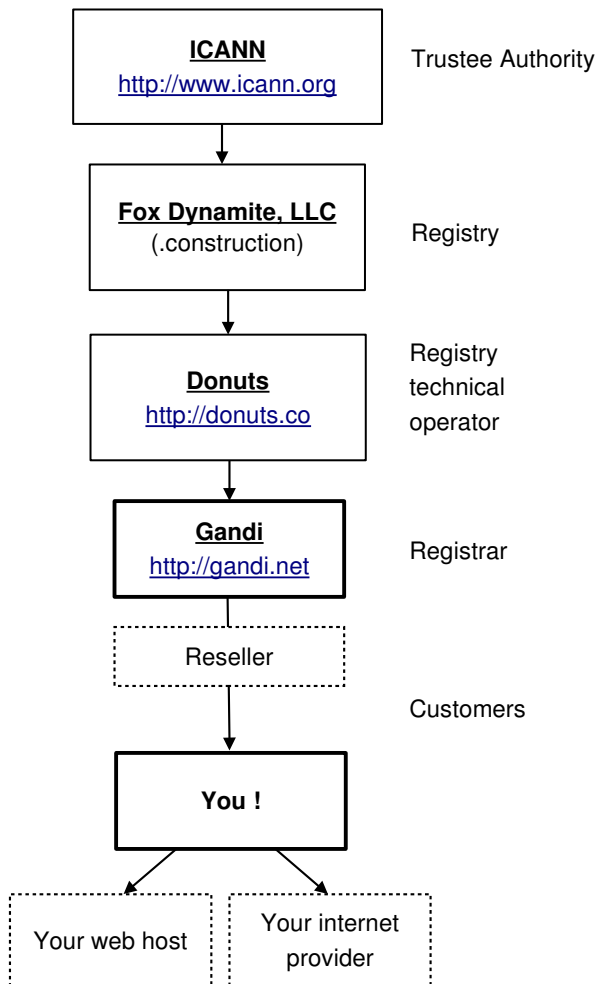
ICANN
http://www.icann.org

Trustee Authority

Fox Dynamite, LLC
(.construction)

Registry

Donuts
http://donuts.co

Registry technical operator

Gandi
http://gandi.net

Registrar

Reseller

Customers

You !

Your web host

Your internet provider